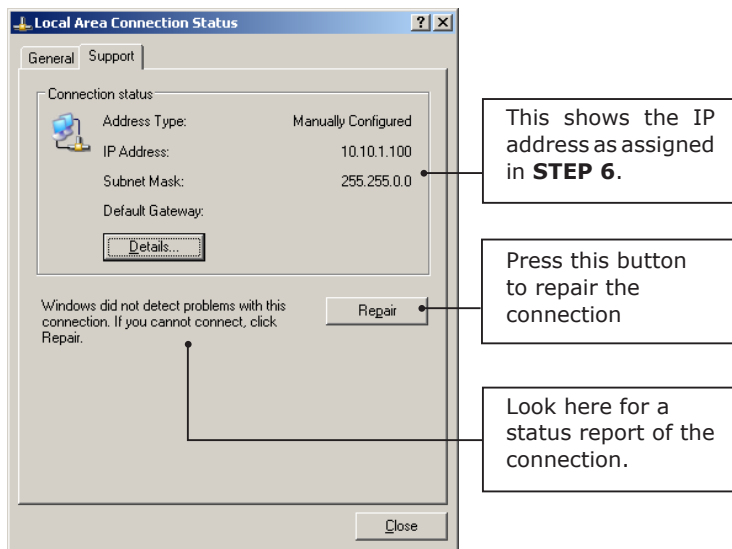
Local Area Connection Status ? X

General Support

Connection status

Address Type: Manually Configured

IP Address: 10.10.1.100

Subnet Mask: 255.255.0.0

Default Gateway:

Details...

Windows did not detect problems with this connection. If you cannot connect, click Repair.

Repair

Close

This shows the IP address as assigned in **STEP 6**.

Press this button to repair the connection

Look here for a status report of the connection.